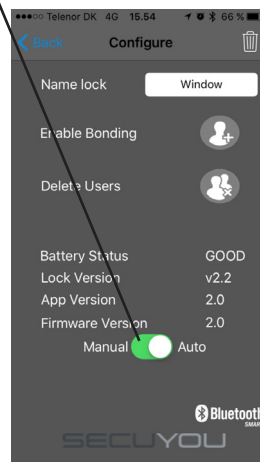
●●●○○ Telenor DK 4G 15.54 66 %

< Back Configure

Name lock Window

Enable Bonding

Delete Users

Battery Status GOOD
Lock Version v2.2
App Version 2.0
Firmware Version 2.0

Manual Auto

Bluetooth SMART

SECUYOU